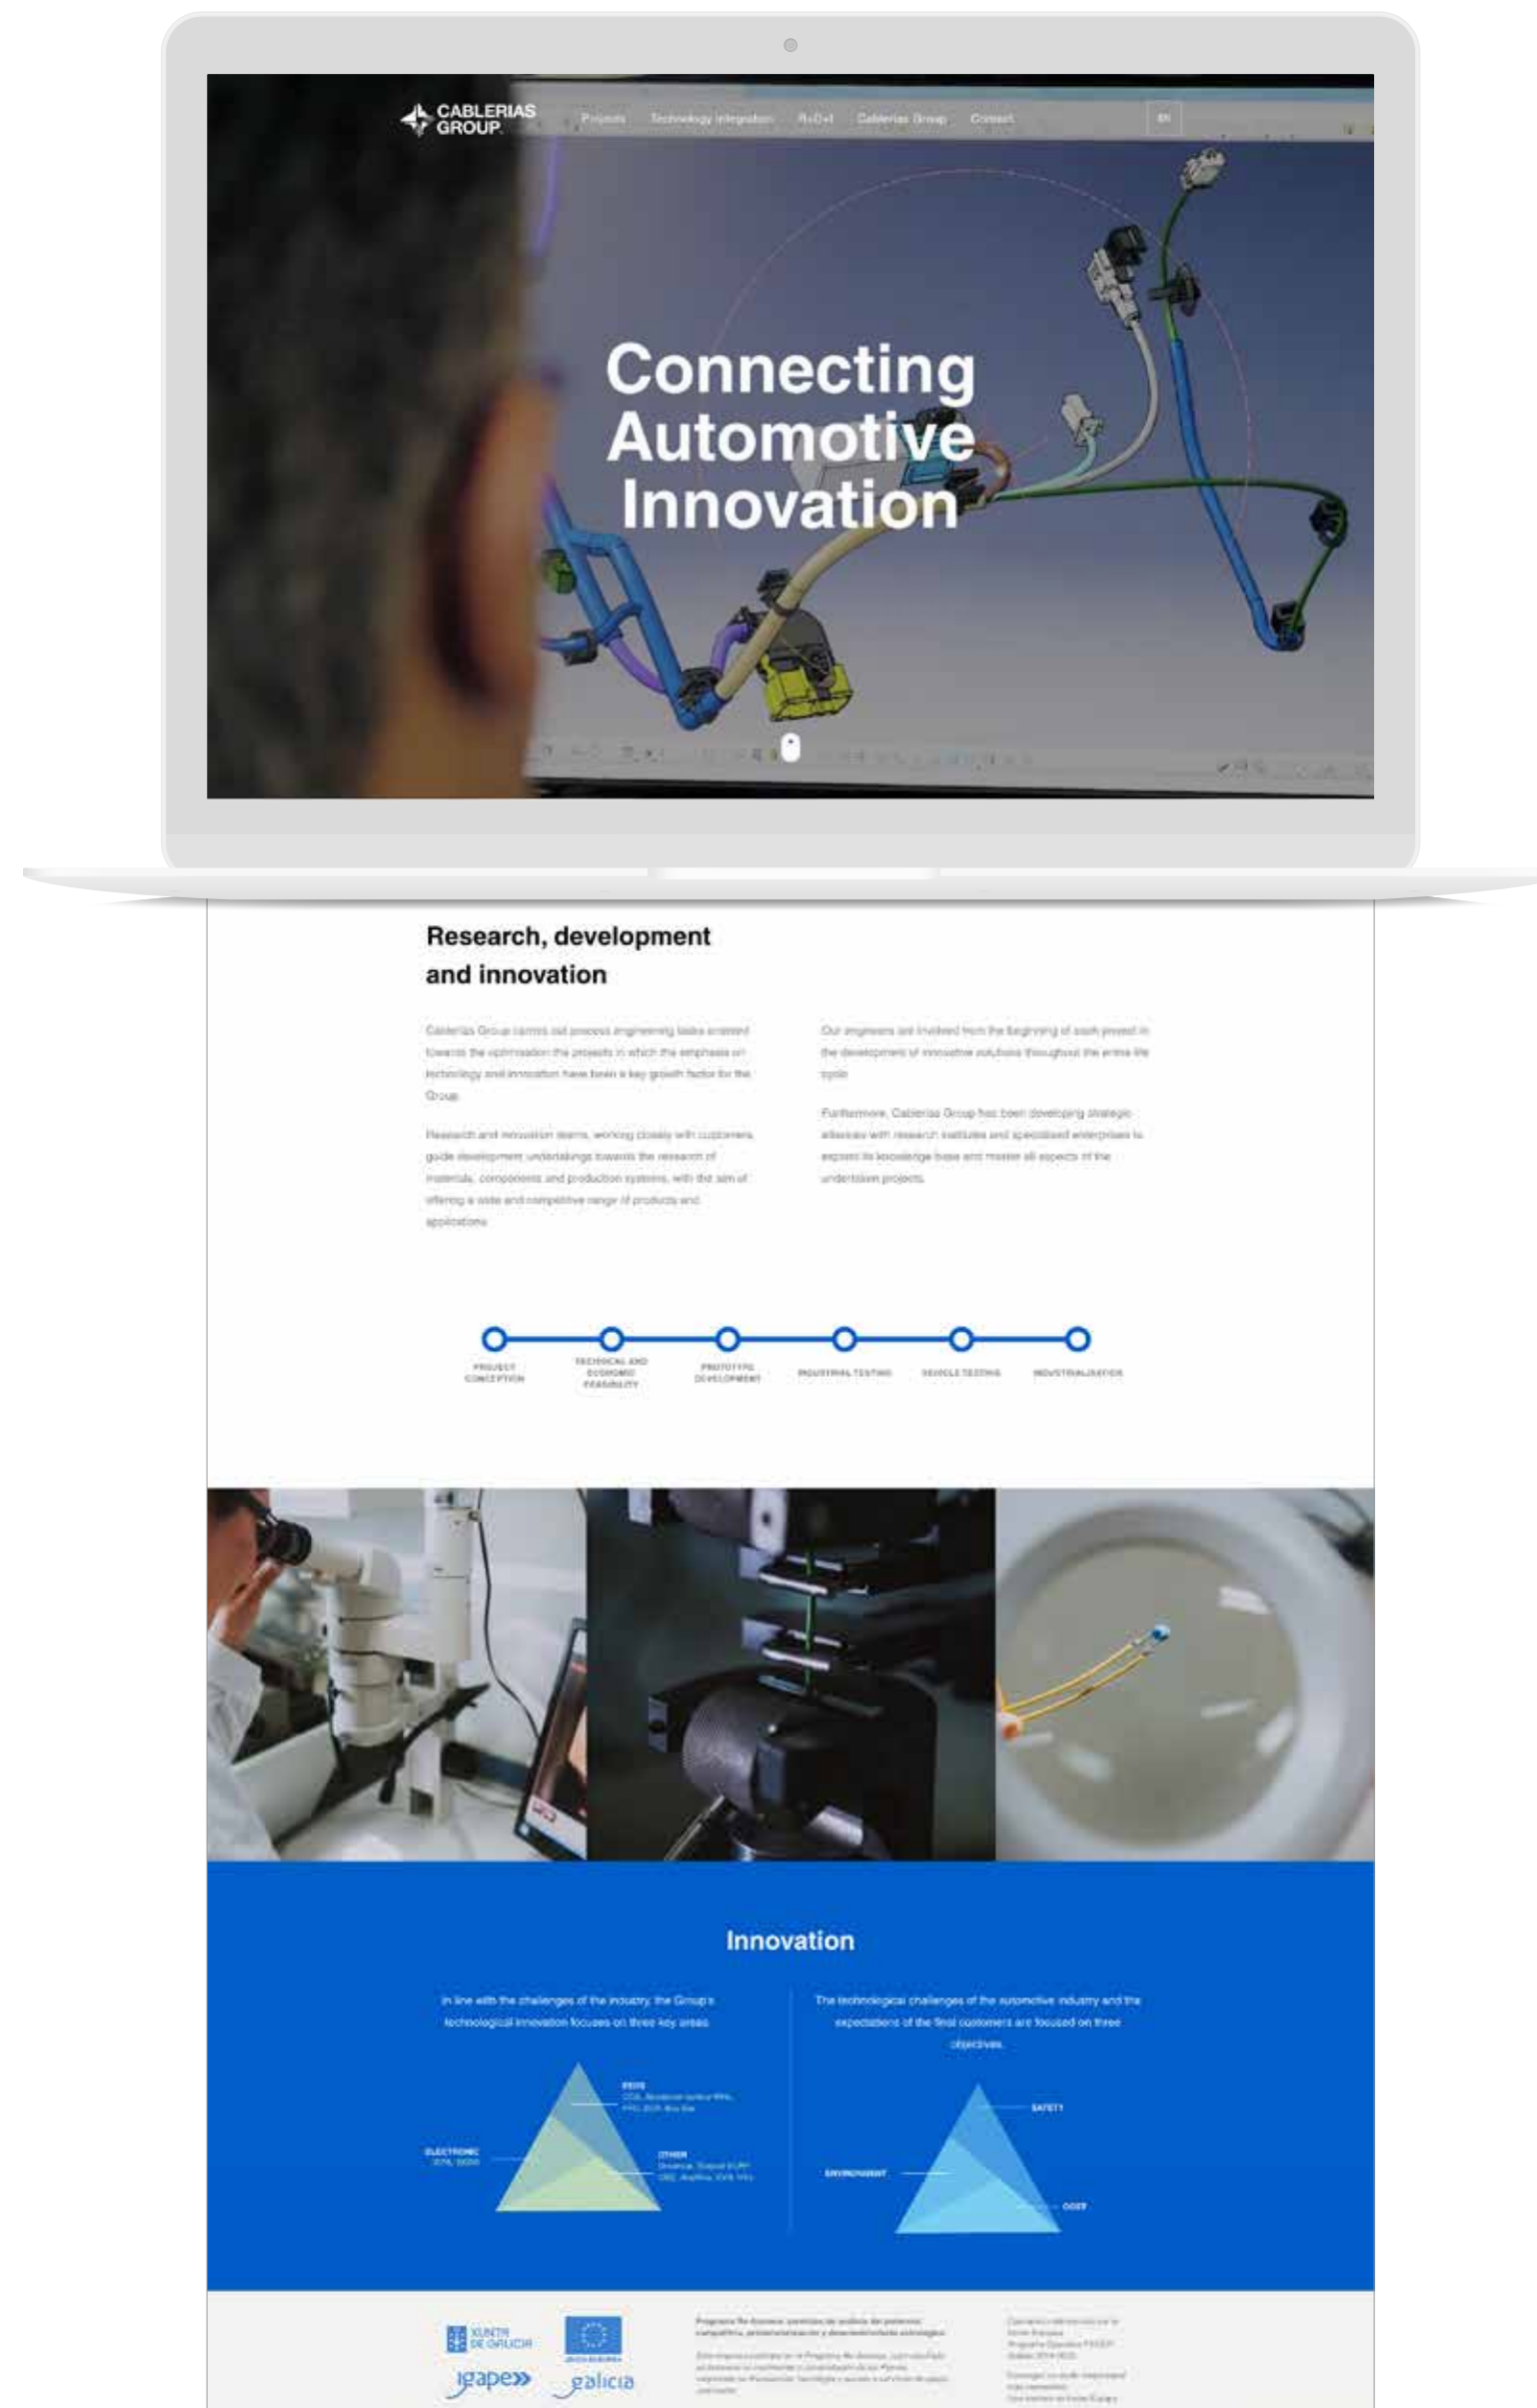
CABLERIAS GROUP

Projects Technology integration R+D+I Cablerias Group Contact

EN

Connecting Automotive Innovation

Research, development and innovation

Cablerias Group carries out process engineering tasks oriented towards the optimisation the projects in which the emphasis on technology and innovation have been a key growth factor for the Group.

Research and innovation teams, working closely with customers, guide development undertakings towards the research of materials, components and production systems, with the aim of offering a wide and competitive range of products and applications.

Our engineers are involved from the beginning of each project in the development of innovative solutions throughout the entire life cycle.

Furthermore, Cablerias Group has been developing strategic alliances with research institutes and specialised enterprises to expand its knowledge base and master all aspects of the undertaken projects.

PROJECT CONCEPTION

TECHNICAL AND ECONOMIC FEASIBILITY

PROTOTYPE DEVELOPMENT

INDUSTRIAL TESTING

VEHICLE TESTING

INDUSTRIALIZATION

Innovation

In line with the challenges of the industry, the Group's technological innovation focuses on three key areas.

The technological challenges of the automotive industry and the expectations of the final customers are focused on three objectives.

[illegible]

ELECTRONIC

OTHER

SAFETY

ENVIRONMENT

COST

XUNTA DE GALICIA

igape

galicia

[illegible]